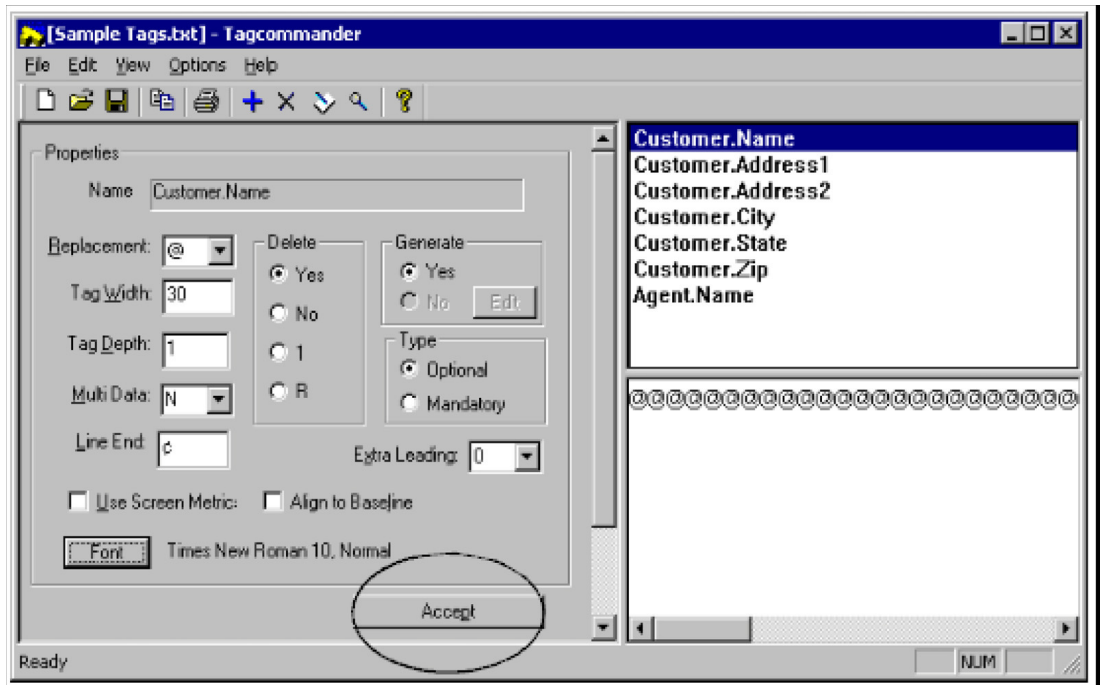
[Sample Tags.txt] - Tagcommander

File Edit View Options Help

Properties

Name Customer.Name

Replacement: @

Tag Width: 30

Tag Depth: 1

Multi Data: N

Line End: ¢

Delete
Yes
No
1
R

Generate
Yes
No
Edit

Type
Optional
Mandatory

Extra Leading: 0

Use Screen Metric: Align to Baseline

Font Times New Roman 10, Normal

Accept

Customer.Name
Customer.Address1
Customer.Address2
Customer.City
Customer.State
Customer.Zip
Agent.Name

@@@@@@@@@@@@@@@@@@@@@@@@@@

Ready

NUM